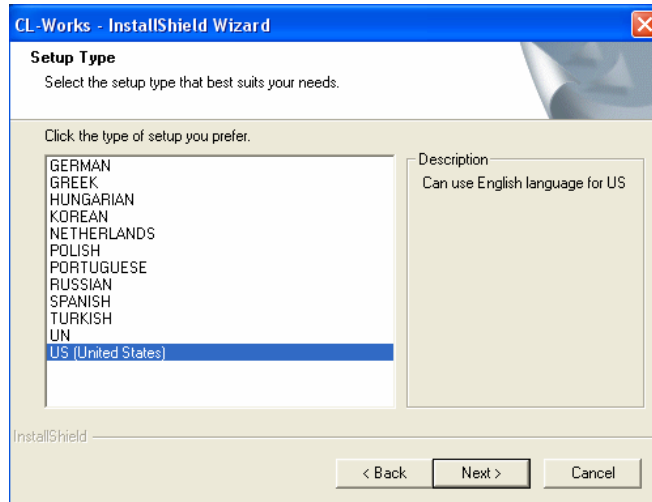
CL-Works - InstallShield Wizard

Setup Type

Select the setup type that best suits your needs.

Click the type of setup you prefer.

GERMAN
GREEK
HUNGARIAN
KOREAN
NETHERLANDS
POLISH
PORTUGUESE
RUSSIAN
SPANISH
TURKISH
UN
US (United States)

Description

Can use English language for US

InstallShield

< Back

Next >

Cancel